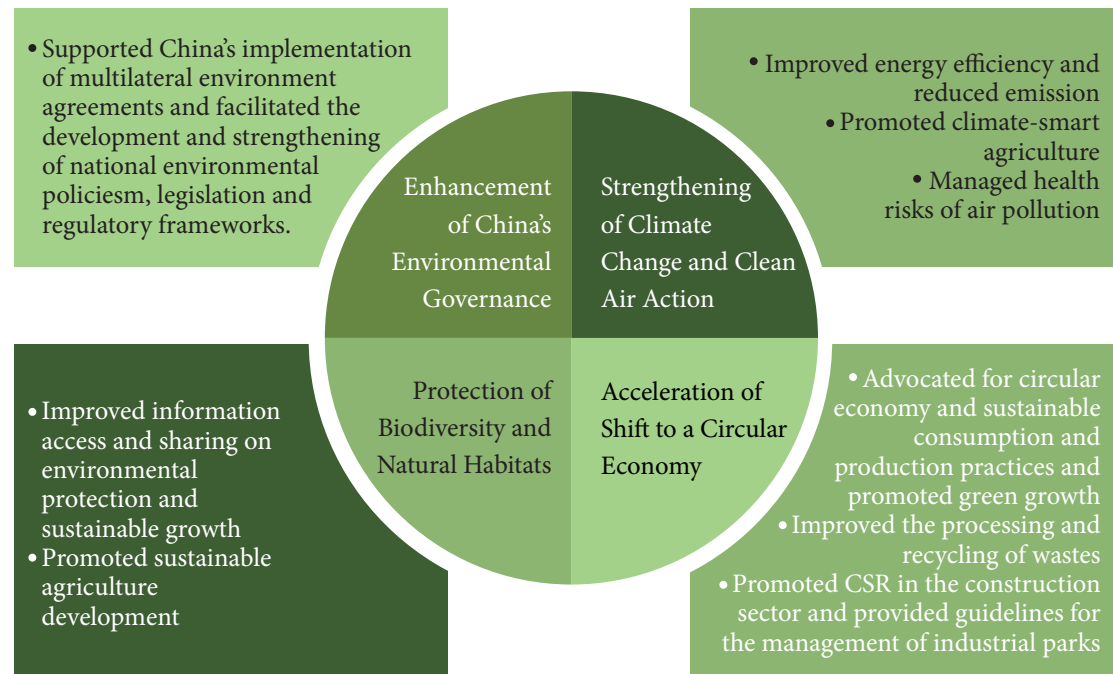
• Supported China's implementation of multilateral environment agreements and facilitated the development and strengthening of national environmental policiesm, legislation and regulatory frameworks.

Enhancement of China's Environmental Governance

Strengthening of Climate Change and Clean Air Action

• Improved energy efficiency and reduced emission
• Promoted climate-smart agriculture
• Managed health risks of air pollution

• Improved information access and sharing on environmental protection and sustainable growth
• Promoted sustainable agriculture development

Protection of Biodiversity and Natural Habitats

Acceleration of Shift to a Circular Economy

• Advocated for circular economy and sustainable consumption and production practices and promoted green growth
• Improved the processing and recycling of wastes
• Promoted CSR in the construction sector and provided guidelines for the management of industrial parks